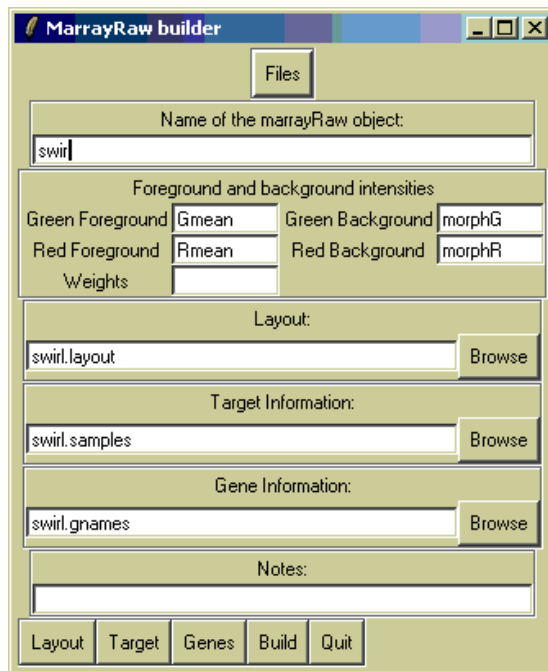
MarrayRaw builder

Files

Name of the marrayRaw object:

swir

Foreground and background intensities

Green Foreground Gmean
Green Background morphG
Red Foreground Rmean
Red Background morphR
Weights

Layout:

swirl.layout
Browse

Target Information:

swirl.samples
Browse

Gene Information:

swirl.gnames
Browse

Notes:

Layout
Target
Genes
Build
Quit